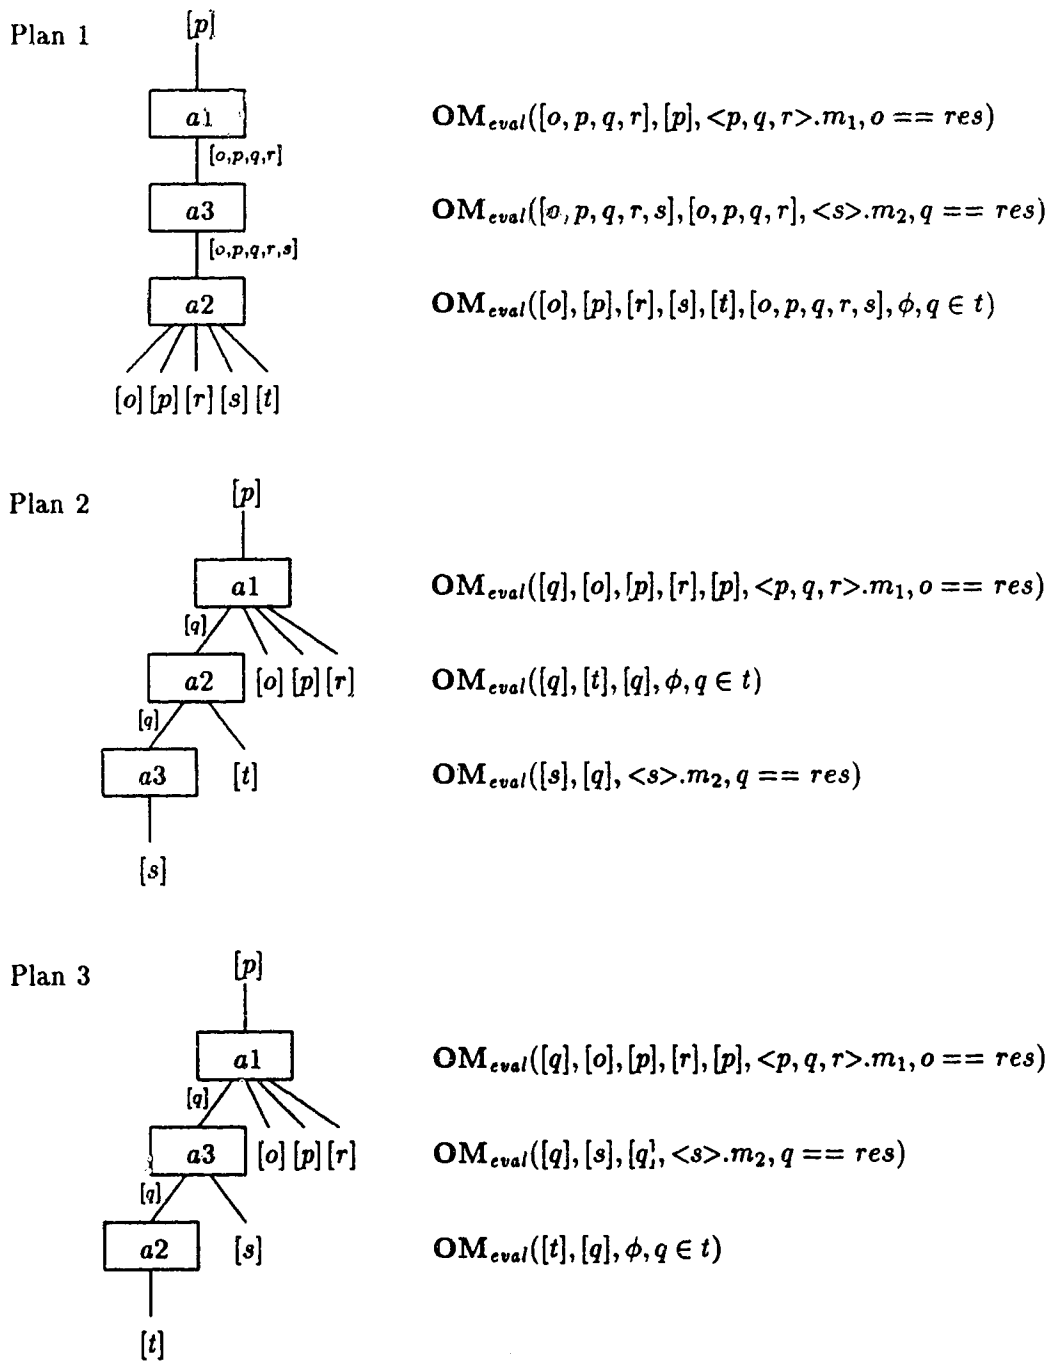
Plan 1

$[p]$

$a1$ $\mathbf{OM}_{eval}([o,p,q,r],[p],<p,q,r>.m_1, o == res)$

$[o,p,q,r]$

$a3$ $\mathbf{OM}_{eval}([o,p,q,r,s],[o,p,q,r],<s>.m_2, q == res)$

$[o,p,q,r,s]$

$a2$ $\mathbf{OM}_{eval}([o],[p],[r],[s],[t],[o,p,q,r,s],\phi, q \in t)$

$[o]$ $[p]$ $[r]$ $[s]$ $[t]$

Plan 2

$[p]$

$a1$ $\mathbf{OM}_{eval}([q],[o],[p],[r],[p],<p,q,r>.m_1, o == res)$

$[q]$

$a2$ $[o]$ $[p]$ $[r]$ $\mathbf{OM}_{eval}([q],[t],[q],\phi, q \in t)$

$[q]$

$a3$ $[t]$ $\mathbf{OM}_{eval}([s],[q],<s>.m_2, q == res)$

$[s]$

Plan 3

$[p]$

$a1$ $\mathbf{OM}_{eval}([q],[o],[p],[r],[p],<p,q,r>.m_1, o == res)$

$[q]$

$a3$ $[o]$ $[p]$ $[r]$ $\mathbf{OM}_{eval}([q],[s],[q],<s>.m_2, q == res)$

$[q]$

$a2$ $[s]$ $\mathbf{OM}_{eval}([t],[q],\phi, q \in t)$

$[t]$